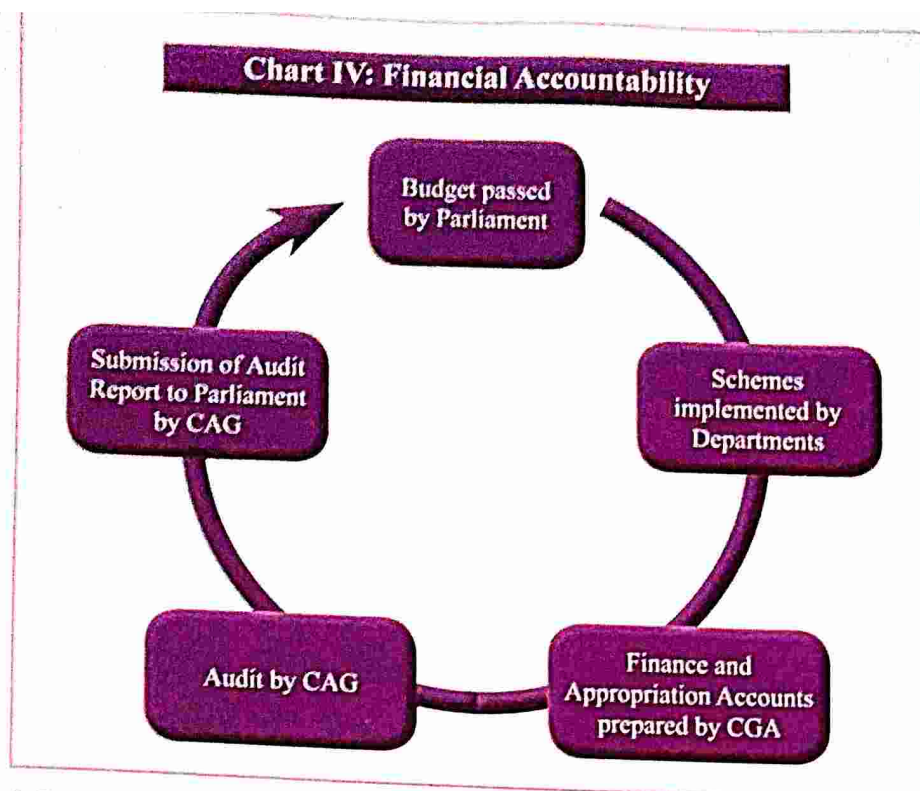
Chart IV: Financial Accountability

Budget passed by Parliament

Schemes implemented by Departments

Finance and Appropriation Accounts prepared by CGA

Audit by CAG

Submission of Audit Report to Parliament by CAG